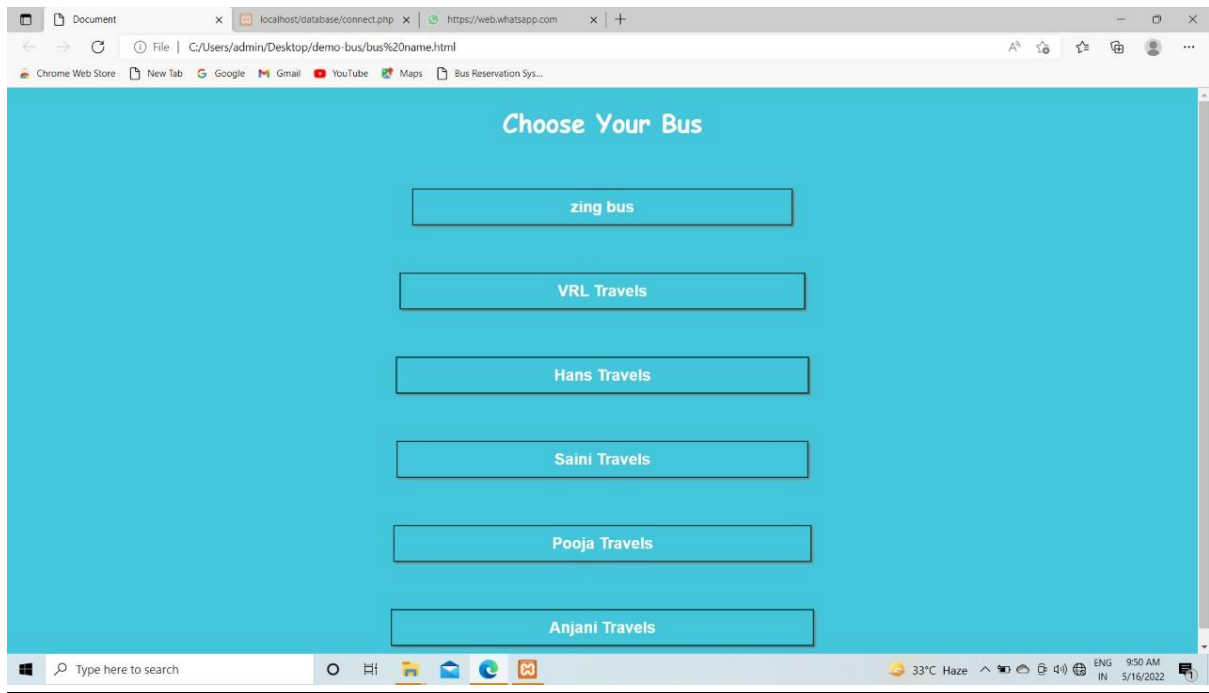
Document
localhost/database/connect.php
https://web.whatsapp.com

File | C:/Users/admin/Desktop/demo-bus/bus%20name.html

Chrome Web Store New Tab Google Gmail YouTube Maps Bus Reservation Sys...

Choose Your Bus

zing bus

VRL Travels

Hans Travels

Saini Travels

Pooja Travels

Anjani Travels

Type here to search

33°C Haze ENG IN 9:50 AM 5/16/2022